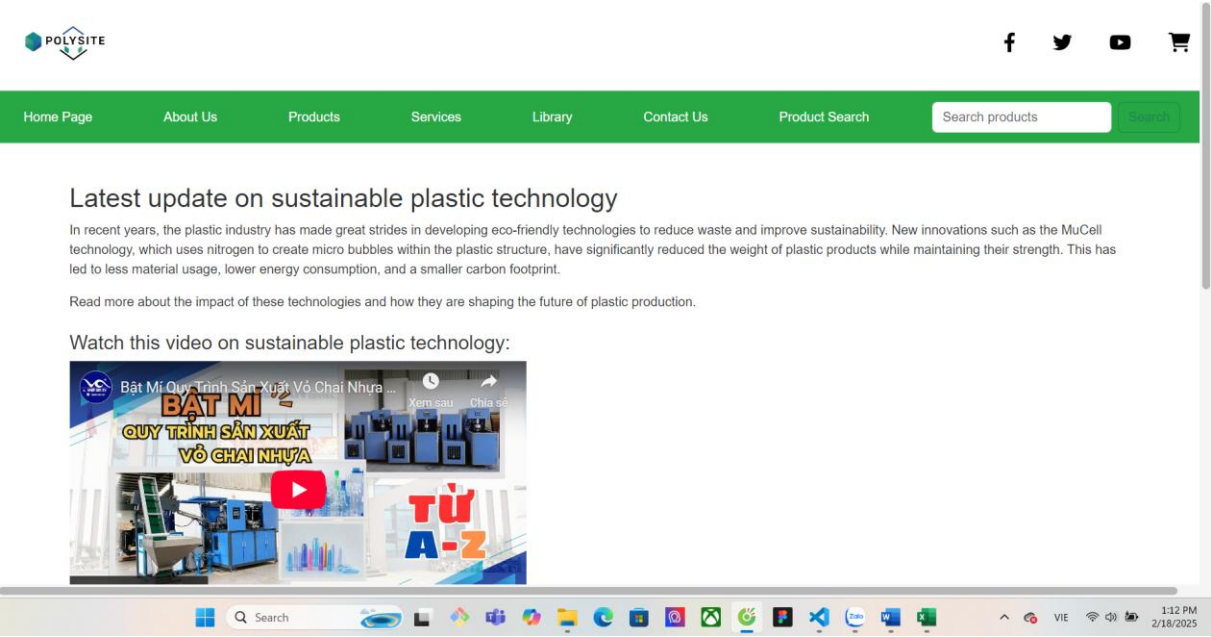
POLYSITE

Home Page About Us Products Services Library Contact Us Product Search

Search products

Search

Latest update on sustainable plastic technology

In recent years, the plastic industry has made great strides in developing eco-friendly technologies to reduce waste and improve sustainability. New innovations such as the MuCell technology, which uses nitrogen to create micro bubbles within the plastic structure, have significantly reduced the weight of plastic products while maintaining their strength. This has led to less material usage, lower energy consumption, and a smaller carbon footprint.

Read more about the impact of these technologies and how they are shaping the future of plastic production.

Watch this video on sustainable plastic technology:

Bật Mí Quy Trình Sản Xuất Vỏ Chai Nhựa ...

Xem sau

Chia sẻ

BẬT MÍ

QUY TRÌNH SẢN XUẤT

VỎ CHAI NHỰA

TỪ

A-Z

Search

VIE

1:12 PM
2/18/2025